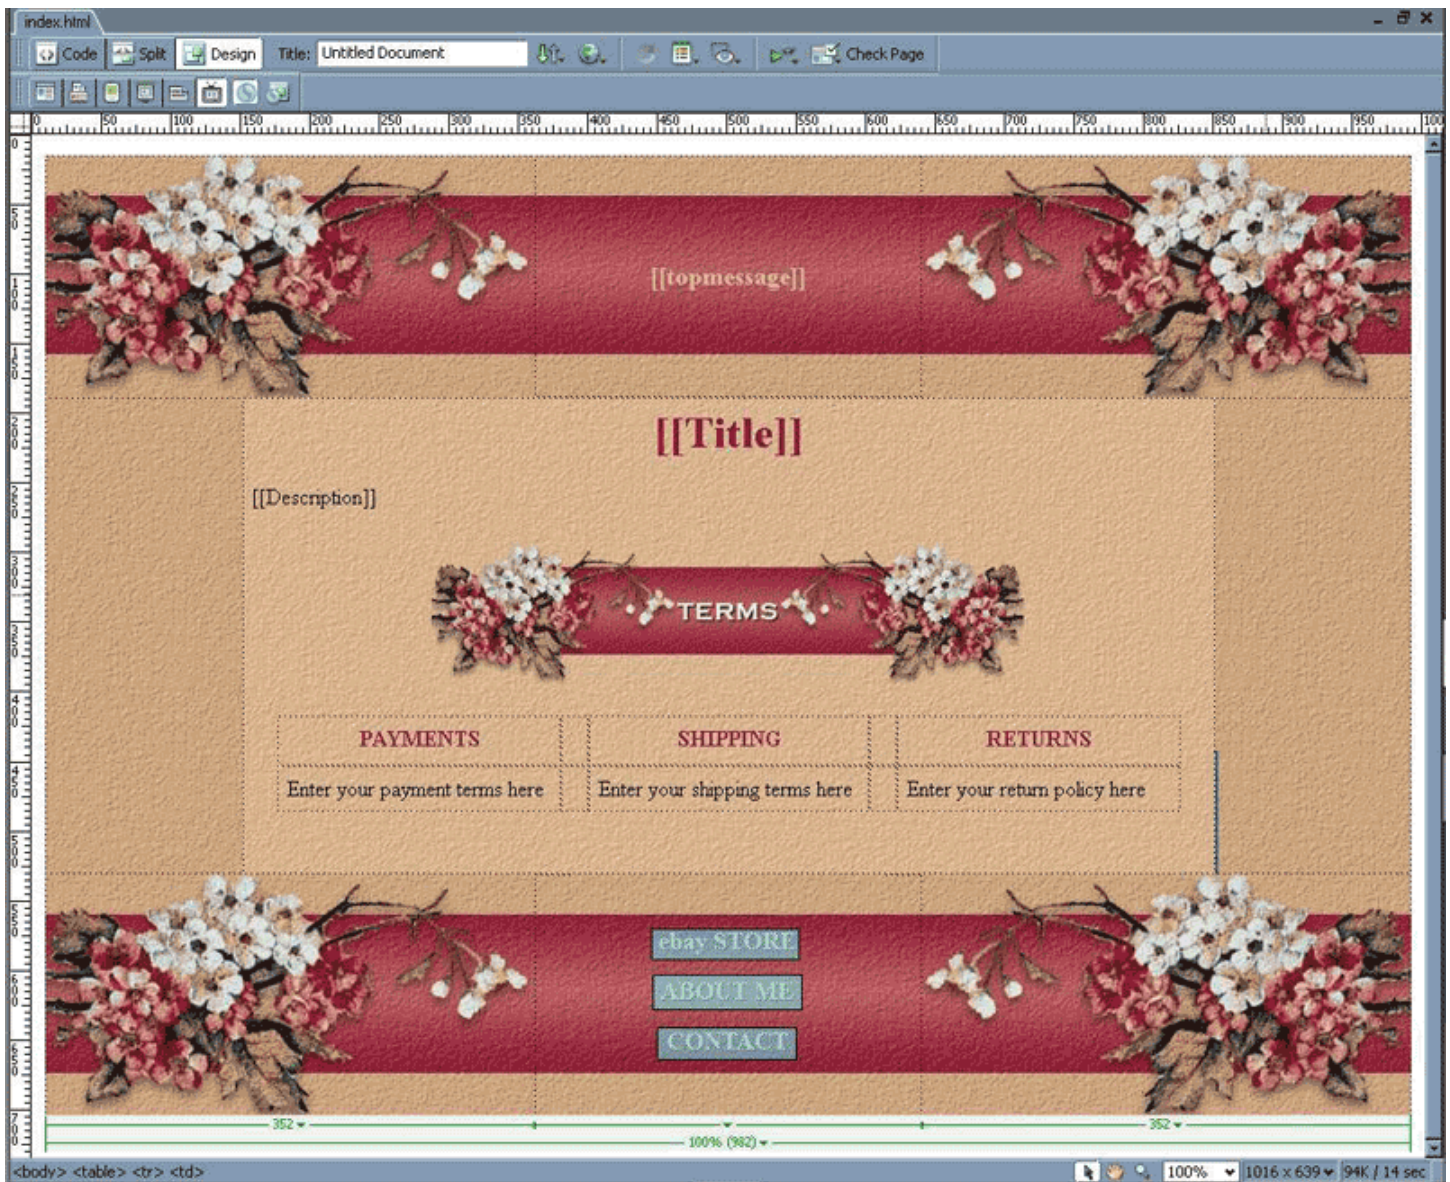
index.html

Code Split Design Title: Untitled Document Check Page

0 50 100 150 200 250 300 350 400 450 500 550 600 650 700 750 800 850 900 950 100

[[topmessage]]

[[Title]]

[[Description]]

TERMS

| PAYMENTS | SHIPPING | RETURNS |
|---|---|---|
| Enter your payment terms here | Enter your shipping terms here | Enter your return policy here |

ebay STORE

ABOUT ME

CONTACT

352

352

100% (982)

<body> <table> <tr> <td>

100% 1016 x 639 94K / 14 sec